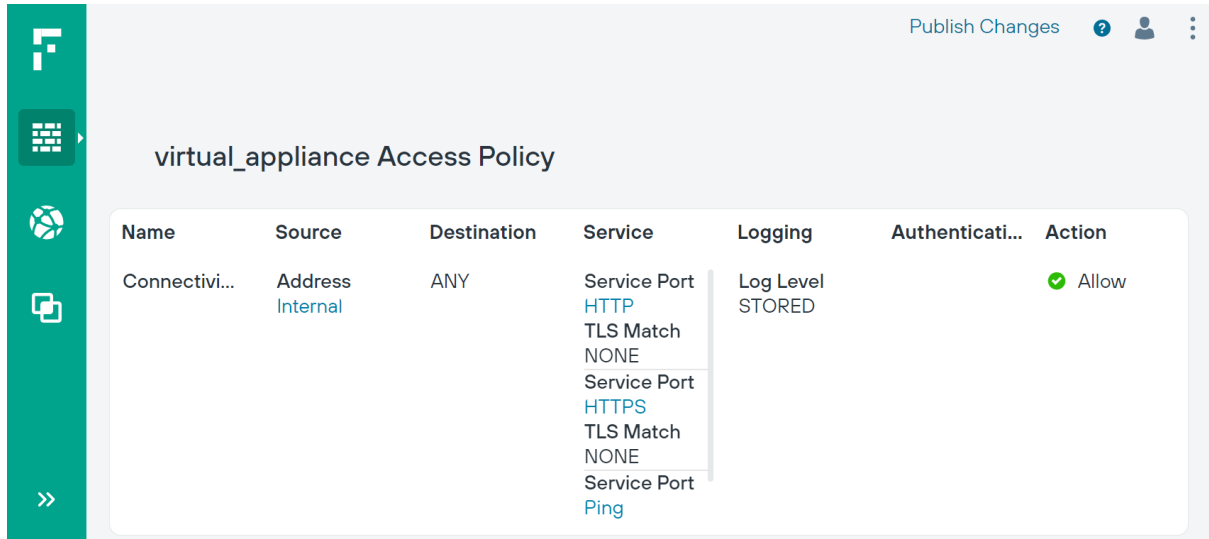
Publish Changes

virtual_appliance Access Policy

| Name | Source | Destination | Service | Logging | Authenticati... | Action |
|---|---|---|---|---|---|---|
| Connectivi... | Address Internal | ANY | Service Port HTTP TLS Match NONE Service Port HTTPS TLS Match NONE Service Port Ping | Log Level STORED | | Allow |

»